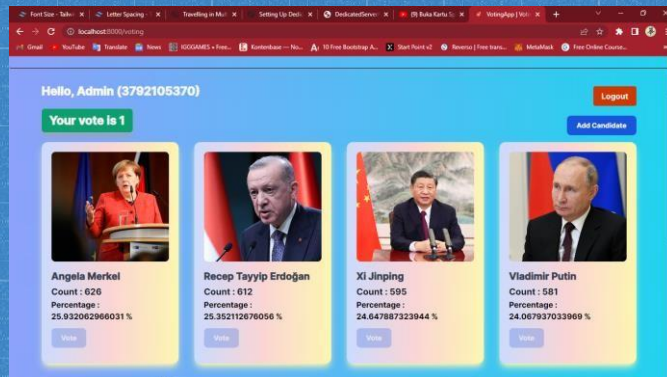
Font Size - Tailw
Letter Spacing
Travelling in Mul
Setting Up Dedic
DedicatedServer
(9) Buka Kartu Sp
VotingApp | Vot
localhost:8000/voting
Gmail
YouTube
Translate
News
IGGGAMES » Free...
Kontenbase — No...
10 Free Bootstrap A...
Start Point v2
Reverso | Free trans...
MetaMask
Free Online Course...

Hello, Admin (3792105370)

Logout

Your vote is 1

Add Candidate

Angela Merkel
Count : 626
Percentage :
25.932062966031 %
Vote

Recep Tayyip Erdoğan
Count : 612
Percentage :
25.352112676056 %
Vote

Xi Jinping
Count : 595
Percentage :
24.647887323944 %
Vote

Vladimir Putin
Count : 581
Percentage :
24.067937033969 %
Vote